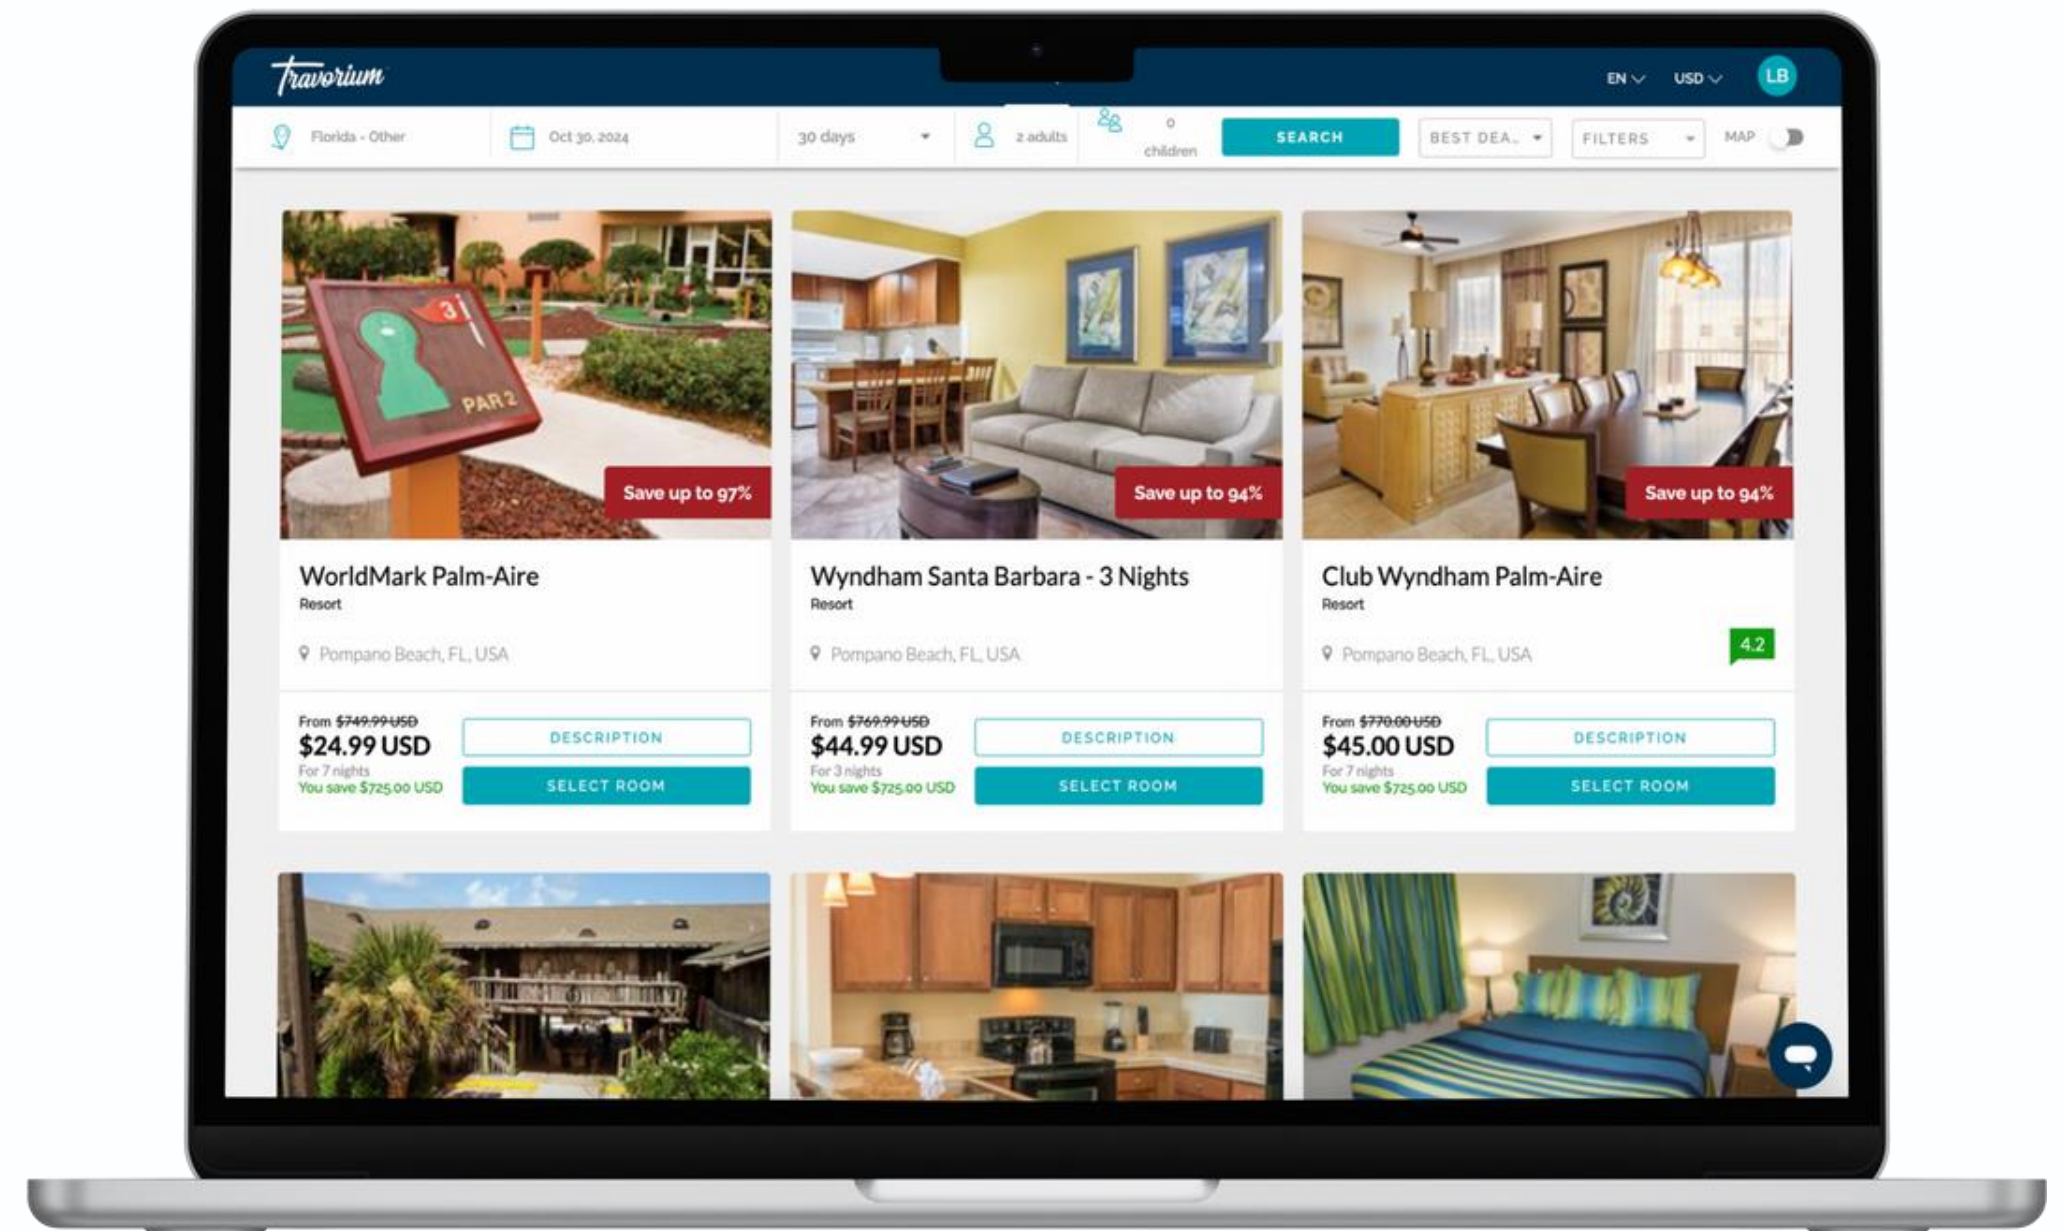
Travorium

EN USD LB

Florida - Other Oct 30, 2024 30 days 2 adults 0 children SEARCH BEST DEA.. FILTERS MAP

3 PAR 2

Save up to 97%

WorldMark Palm-Aire
Resort
Pompano Beach, FL, USA

From ~~$749.99 USD~~
$24.99 USD
For 7 nights
You save $725.00 USD
DESCRIPTION
SELECT ROOM

Save up to 94%

Wyndham Santa Barbara - 3 Nights
Resort
Pompano Beach, FL, USA

From ~~$769.99 USD~~
$44.99 USD
For 3 nights
You save $725.00 USD
DESCRIPTION
SELECT ROOM

Save up to 94%

Club Wyndham Palm-Aire
Resort
Pompano Beach, FL, USA
4.2

From ~~$770.00 USD~~
$45.00 USD
For 7 nights
You save $725.00 USD
DESCRIPTION
SELECT ROOM